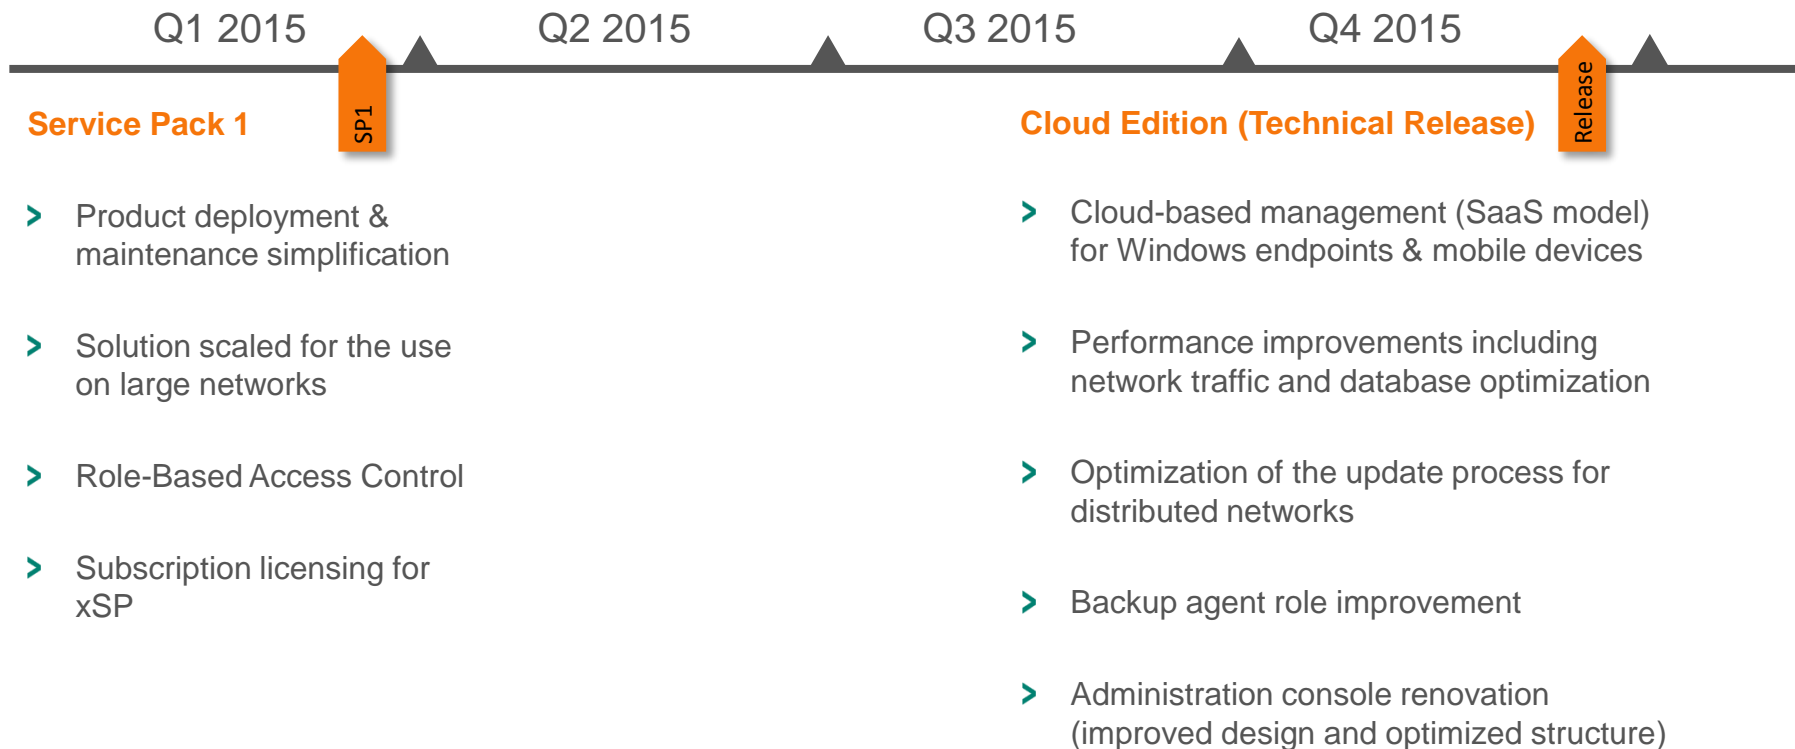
Q1 2015
Q2 2015
Q3 2015
Q4 2015

SP1

Release

Service Pack 1

› Product deployment & maintenance simplification

› Solution scaled for the use on large networks

› Role-Based Access Control

› Subscription licensing for xSP

Cloud Edition (Technical Release)

› Cloud-based management (SaaS model) for Windows endpoints & mobile devices

› Performance improvements including network traffic and database optimization

› Optimization of the update process for distributed networks

› Backup agent role improvement

› Administration console renovation (improved design and optimized structure)